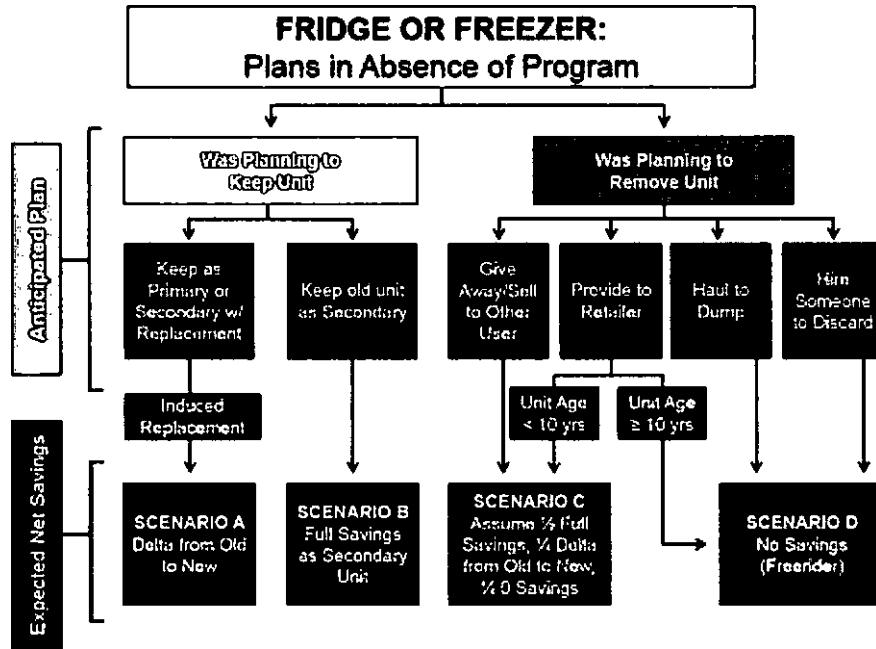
FRIDGE OR FREEZER:
Plans in Absence of Program

Anticipated Plan

Was Planning to Keep Unit

Was Planning to Remove Unit

Keep as Primary or Secondary w/ Replacement

Keep old unit as Secondary

Give Away/Sell to Other User

Provide to Retailer

Haul to Dump

Hire Someone to Discard

Induced Replacement

Unit Age < 10 yrs

Unit Age ≥ 10 yrs

Expected Net Savings

SCENARIO A
Delta from Old to New

SCENARIO B
Full Savings as Secondary Unit

SCENARIO C
Assume ⅓ Full Savings, ⅓ Delta from Old to New, ⅓ 0 Savings

SCENARIO D
No Savings (Freerider)